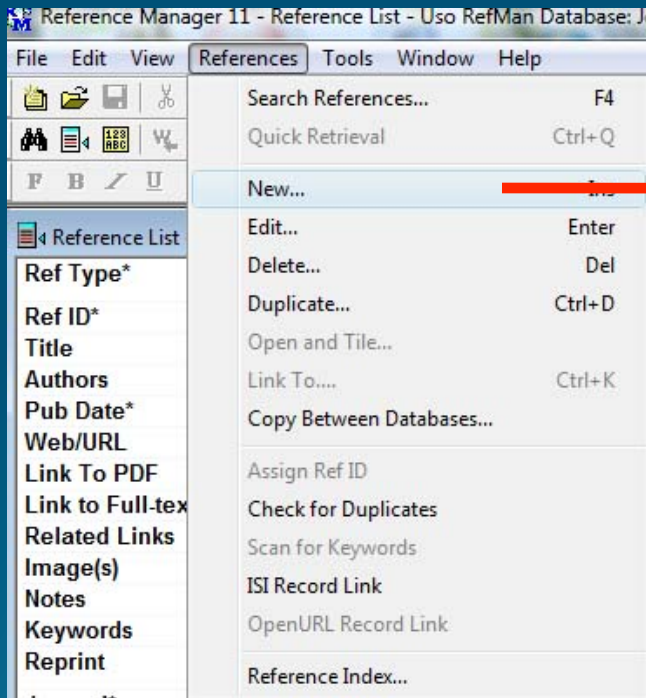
Reference Manager 11 - Reference List - Uso RefMan Database: J

File Edit View References Tools Window Help

Reference List

Ref Type*
Ref ID*
Title
Authors
Pub Date*
Web/URL
Link To PDF
Link to Full-tex
Related Links
Image(s)
Notes
Keywords
Reprint

Search References... F4
Quick Retrieval Ctrl+Q
New... Ins
Edit... Enter
Delete... Del
Duplicate... Ctrl+D
Open and Tile...
Link To.... Ctrl+K
Copy Between Databases...
Assign Ref ID
Check for Duplicates
Scan for Keywords
ISI Record Link
OpenURL Record Link
Reference Index...